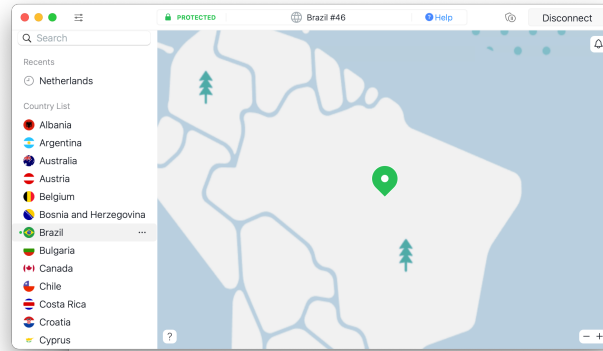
PROTECTED

Brazil #46

Help

Disconnect

Search

Recents

Netherlands

Country List

Albania

Argentina

Australia

Austria

Belgium

Bosnia and Herzegovina

Brazil ···

Bulgaria

Canada

Chile

Costa Rica

Croatia

Cyprus

?

− +